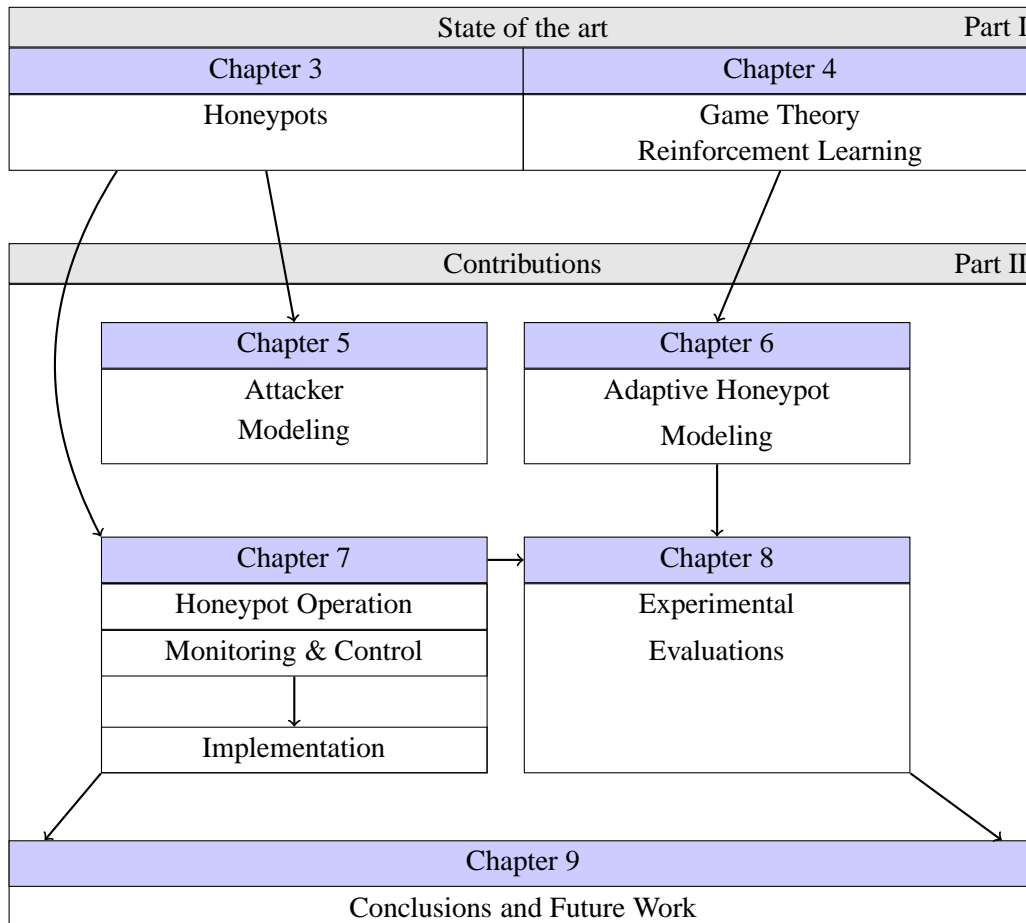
State of the art

Part I

Chapter 3

Honeypots

Chapter 4

Game Theory
Reinforcement Learning

Contributions

Part II

Chapter 5

Attacker
Modeling

Chapter 6

Adaptive Honeypot
Modeling

Chapter 7

Honeypot Operation

Monitoring & Control

Implementation

Chapter 8

Experimental
Evaluations

Chapter 9

Conclusions and Future Work